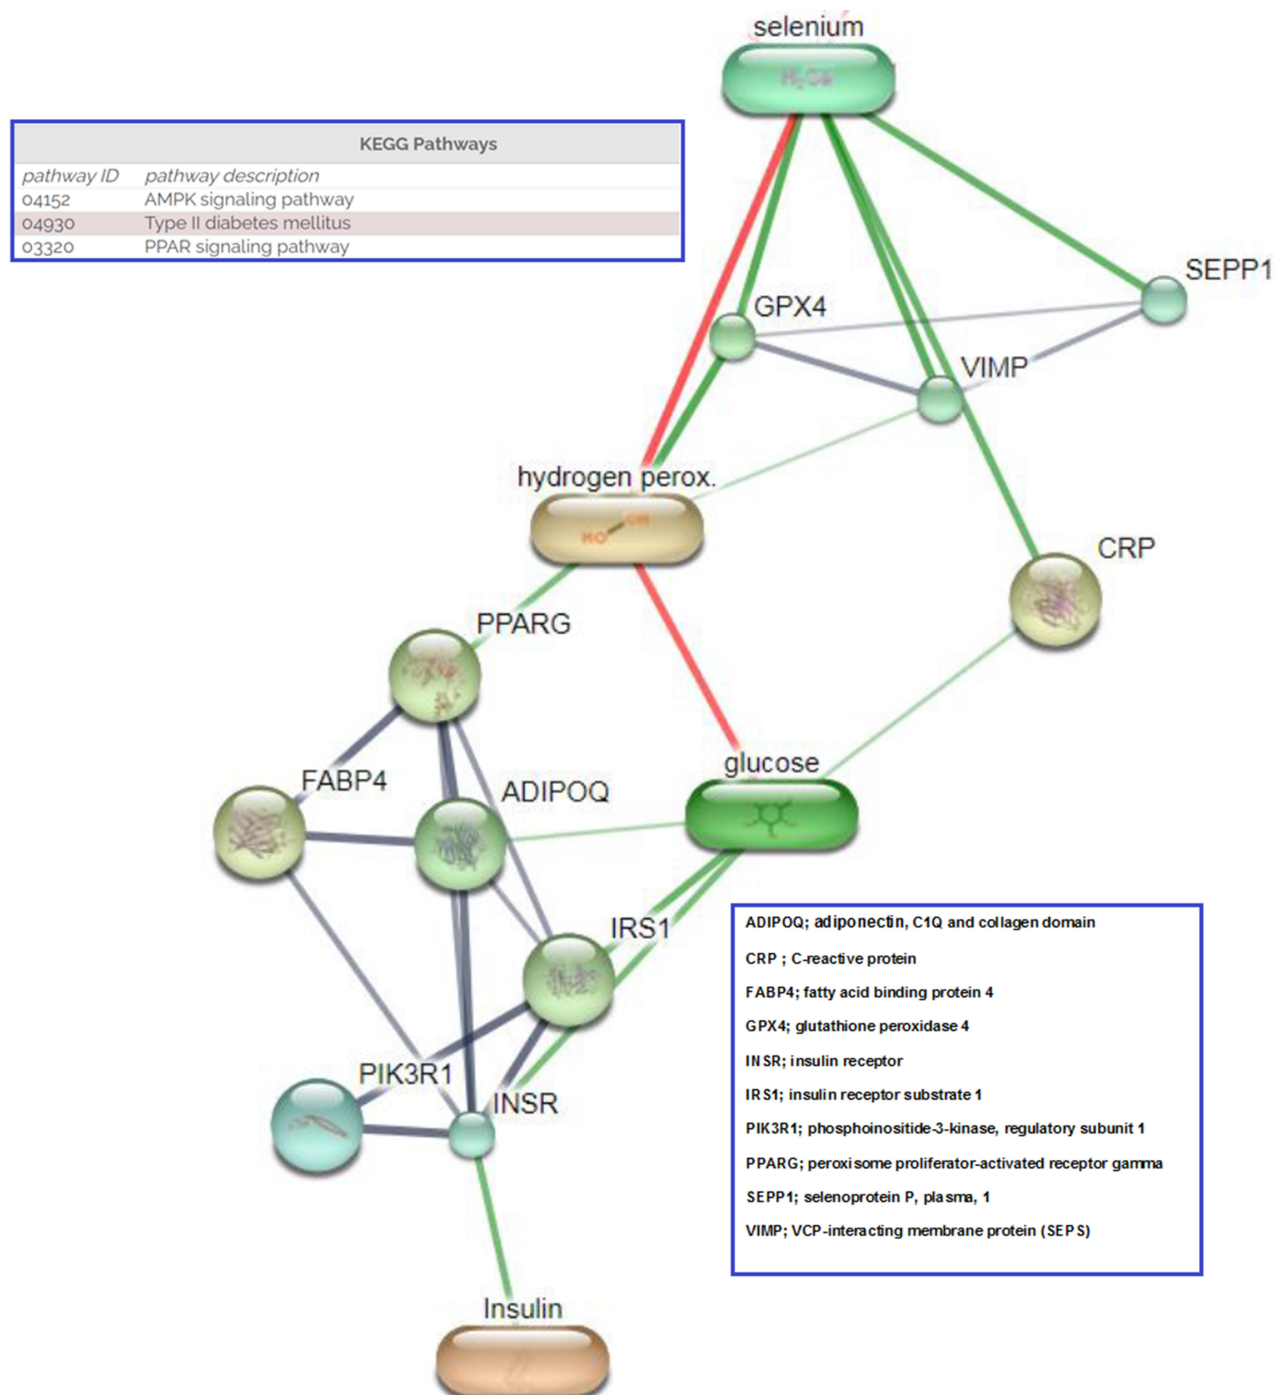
selenium

KEGG Pathways

| pathway ID | pathway description |
|---|---|
| 04152 | AMPK signaling pathway |
| 04930 | Type II diabetes mellitus |
| 03320 | PPAR signaling pathway |

SEPP1

GPX4

VIMP

hydrogen perox.

HO OH

CRP

PPARG

glucose

FABP4

ADIPOQ

IRS1

PIK3R1

INSR

Insulin

ADIPOQ; adiponectin, C1Q and collagen domain

CRP ; C-reactive protein

FABP4; fatty acid binding protein 4

GPX4; glutathione peroxidase 4

INSR; insulin receptor

IRS1; insulin receptor substrate 1

PIK3R1; phosphoinositide-3-kinase, regulatory subunit 1

PPARG; peroxisome proliferator-activated receptor gamma

SEPP1; selenoprotein P, plasma, 1

VIMP; VCP-interacting membrane protein (SEPS)